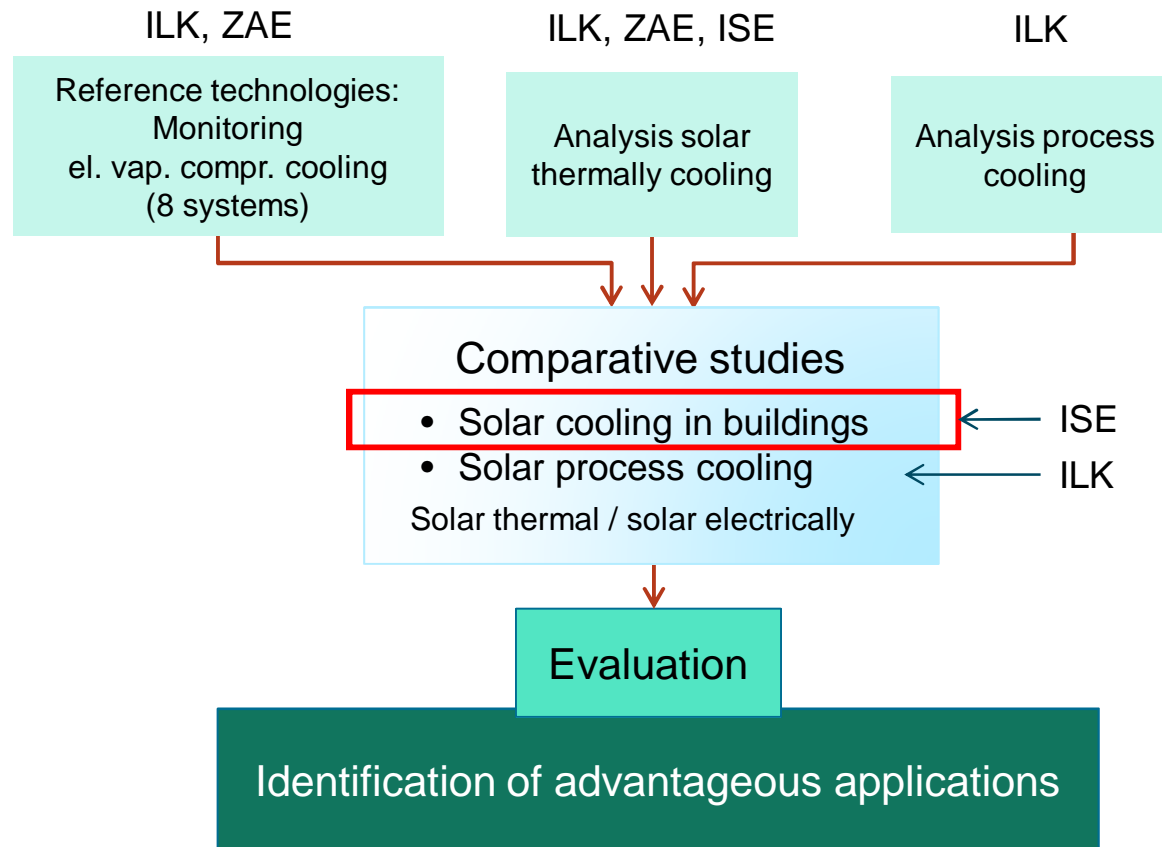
ILK, ZAE

Reference technologies: Monitoring el. vap. compr. cooling (8 systems)

ILK, ZAE, ISE

Analysis solar thermally cooling

ILK

Analysis process cooling

Comparative studies

• Solar cooling in buildings

• Solar process cooling

Solar thermal / solar electrically

ISE

ILK

Evaluation

Identification of advantageous applications